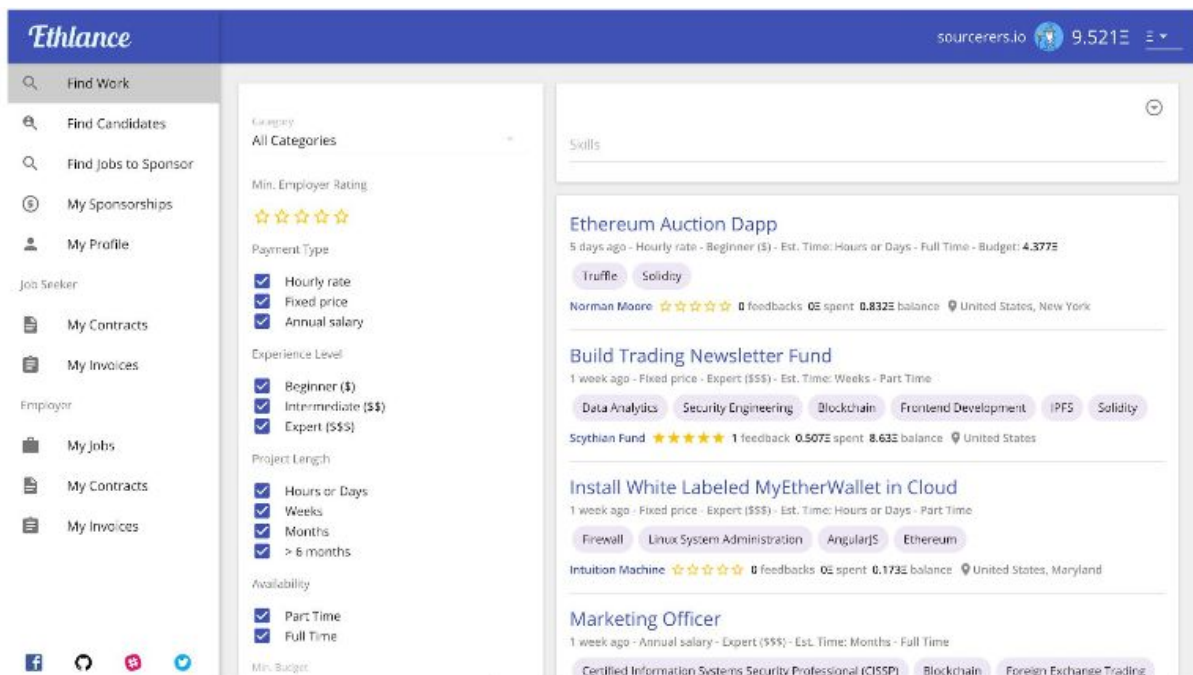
Ethlance

sourcerers.io 9.521Ξ Ξ

Find Work
Find Candidates
Find Jobs to Sponsor
My Sponsorships
My Profile
Job Seeker
My Contracts
My Invoices
Employer
My Jobs
My Contracts
My Invoices

Category
All Categories

Min. Employer Rating

Payment Type
Hourly rate
Fixed price
Annual salary

Experience Level
Beginner ($)
Intermediate ($$)
Expert ($$$)

Project Length
Hours or Days
Weeks
Months
> 6 months

Availability
Part Time
Full Time

Min. Budget

Skills

Ethereum Auction Dapp
5 days ago - Hourly rate - Beginner ($) - Est. Time: Hours or Days - Full Time - Budget: 4.377Ξ
Truffle Solidity
Norman Moore 0 feedbacks 0Ξ spent 0.832Ξ balance United States, New York

Build Trading Newsletter Fund
1 week ago - Fixed price - Expert ($$$) - Est. Time: Weeks - Part Time
Data Analytics Security Engineering Blockchain Frontend Development IPFS Solidity
Scythian Fund 1 feedback 0.507Ξ spent 8.63Ξ balance United States

Install White Labeled MyEtherWallet in Cloud
1 week ago - Fixed price - Expert ($$$) - Est. Time: Hours or Days - Part Time
Firewall Linux System Administration AngularJS Ethereum
Intuition Machine 0 feedbacks 0Ξ spent 0.173Ξ balance United States, Maryland

Marketing Officer
1 week ago - Annual salary - Expert ($$$) - Est. Time: Months - Full Time
Certified Information Systems Security Professional (CISSP) Blockchain Foreign Exchange Trading